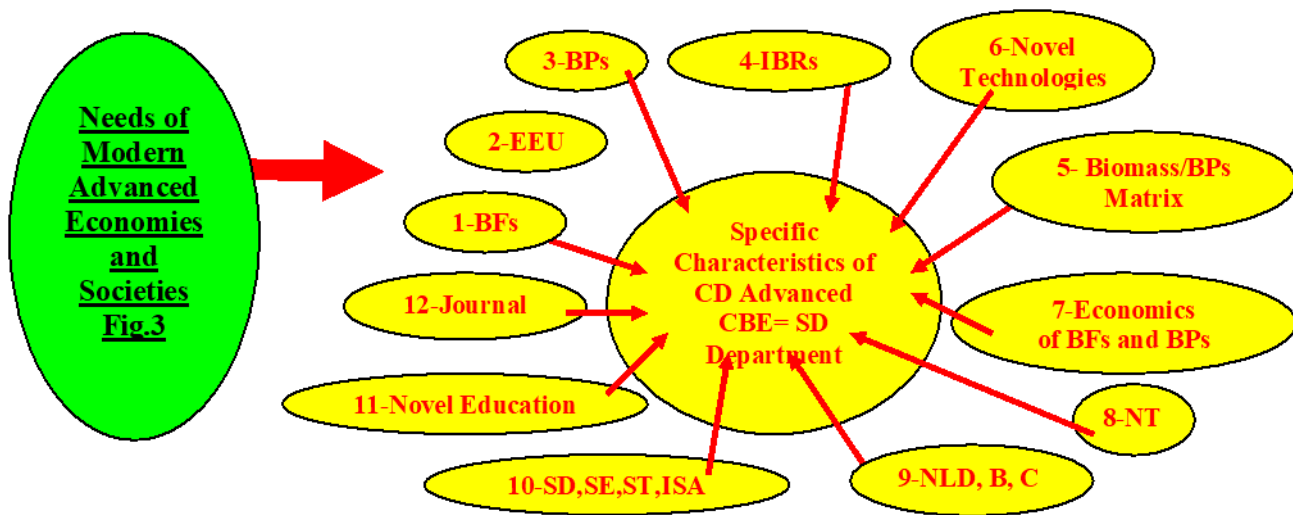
Needs of Modern Advanced Economies and Societies Fig.3

3-BPs

4-IBRs

6-Novel Technologies

2-EEU

5- Biomass/BPs Matrix

1-BFs

Specific Characteristics of CD Advanced CBE= SD Department

12-Journal

7-Economics of BFs and BPs

11-Novel Education

8-NT

10-SD,SE,ST,ISA

9-NLD, B, C